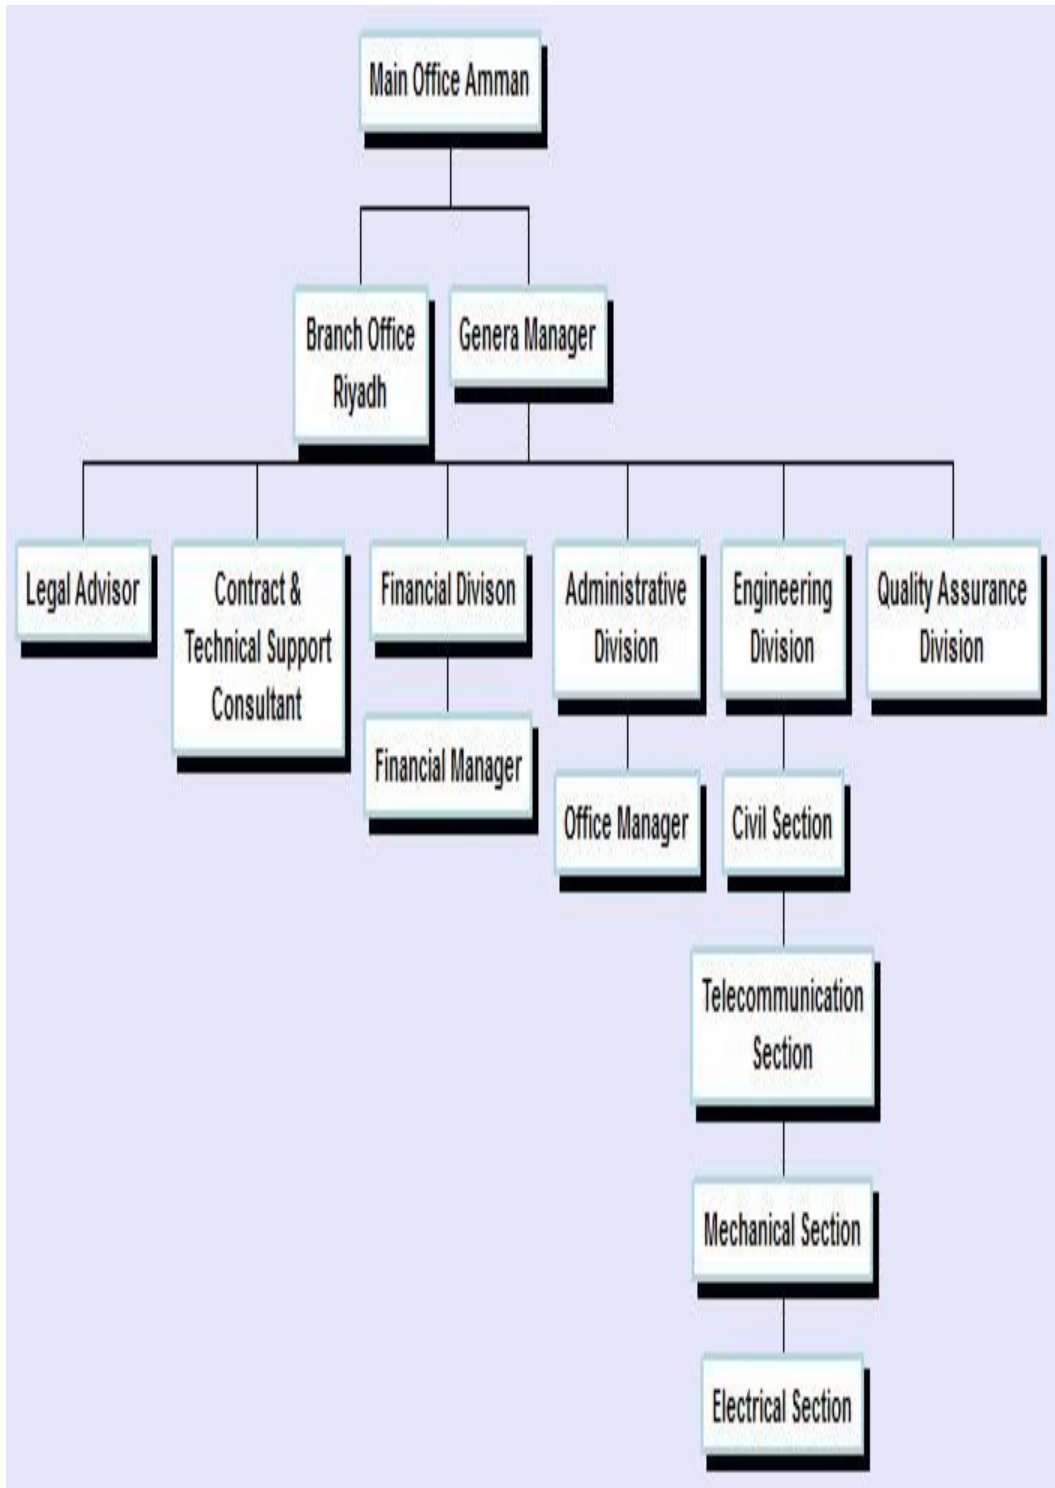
Main Office Amman

Branch Office Riyadh

Genera Manager

Legal Advisor

Contract & Technical Support Consultant

Financial Divison

Financial Manager

Administrative Division

Office Manager

Engineering Division

Civil Section

Telecommunication Section

Mechanical Section

Electrical Section

Quality Assurance Division